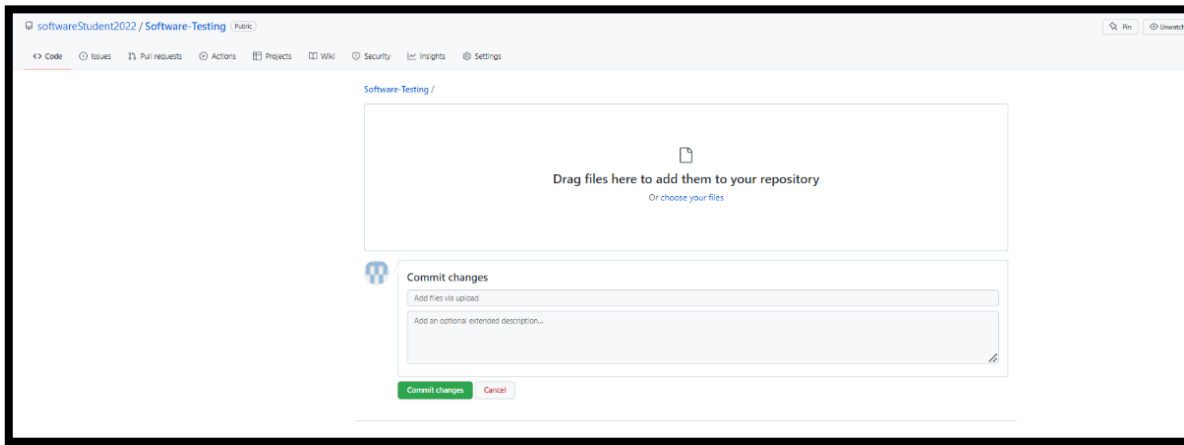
softwareStudent2022 / Software-Testing Public

Pin Unwatch

Code Issues Pull requests Actions Projects Wiki Security Insights Settings

Software-Testing /

Drag files here to add them to your repository

Or choose your files

Commit changes

Add files via upload

Add an optional extended description...

Commit changes Cancel